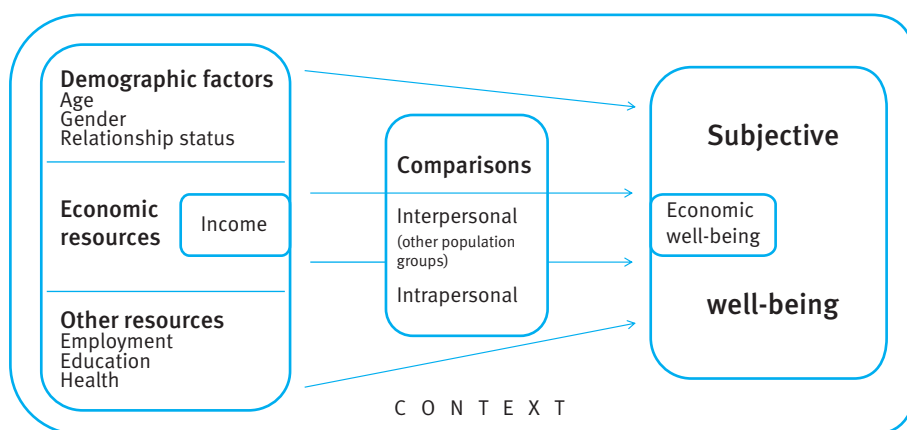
Demographic factors
Age
Gender
Relationship status

Economic resources

Income

Other resources
Employment
Education
Health

Comparisons

Interpersonal
(other population groups)

Intrapersonal

Subjective

Economic well-being

well-being

CONTEXT